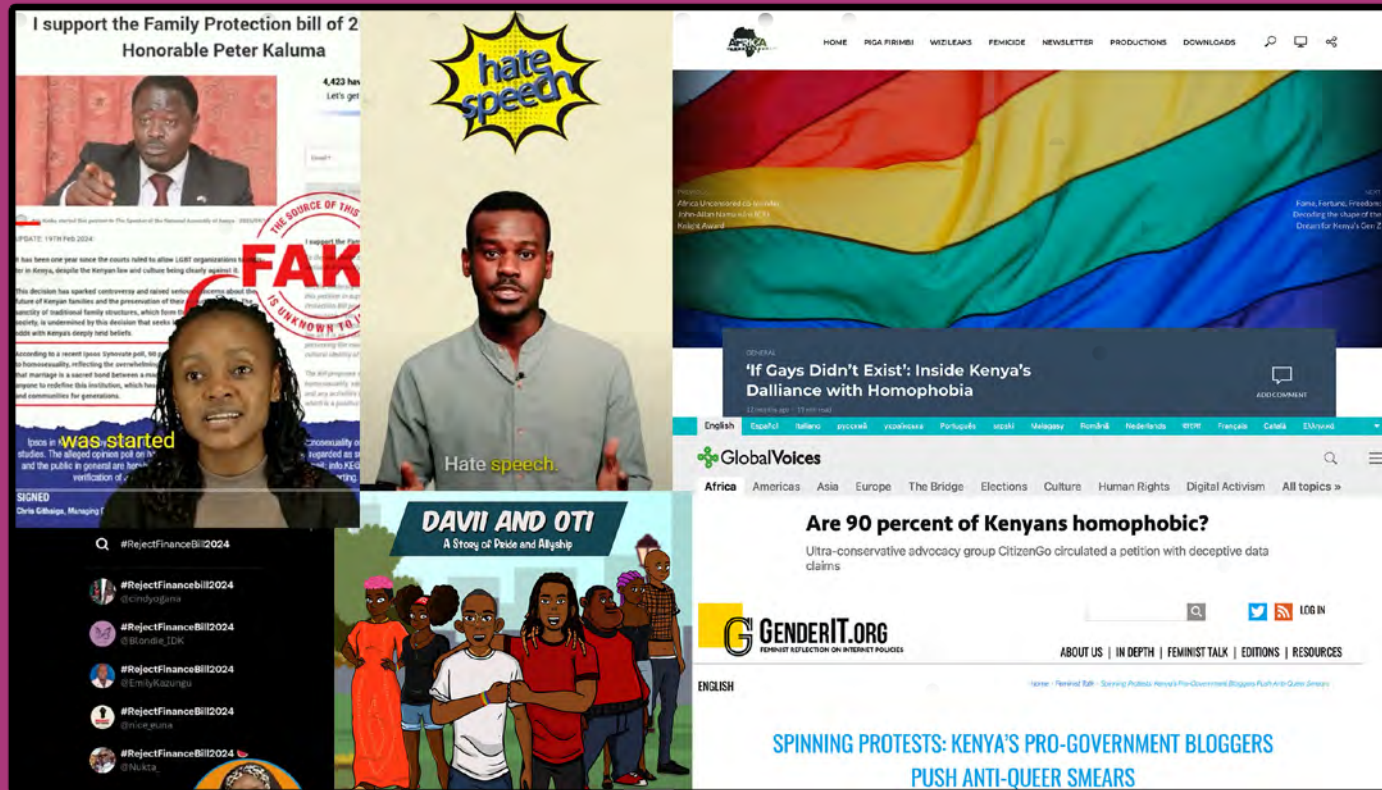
I support the Family Protection bill of 2
Honorable Peter Kaluma

4,423 hav
Let's get

UPDATE: 19TH Feb 2024

It has been one year since the courts ruled to allow LGBT organizations to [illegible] in Kenya, despite the Kenyan law and culture being clearly against it.

This decision has sparked controversy and raised serious concerns about the future of Kenyan families and the preservation of their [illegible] sanctity of traditional family structures, which form the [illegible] society, is undermined by this decision that seeks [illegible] odds with Kenya's deeply held beliefs.

According to a recent Ipsos Synovate poll, 90 p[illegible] to homosexuality, reflecting the overwhelming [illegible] that marriage is a sacred bond between a m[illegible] anyone to redefine this institution, which has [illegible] and communities for generations.

THE SOURCE OF THIS IS UNKNOWN TO
FAKE

was started

SIGNED
Chris Githaiga, Managing D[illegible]

hate speech

Hate speech.

HOME PIGA FIRIMBI WIZILEAKS FEMICIDE NEWSLETTER PRODUCTIONS DOWNLOADS

GENERAL
'If Gays Didn't Exist': Inside Kenya's Dalliance with Homophobia
ADD COMMENT

English Español Italiano русский українська Português srpski Malagasy Română Nederlands Français Català

GlobalVoices
Africa Americas Asia Europe The Bridge Elections Culture Human Rights Digital Activism All topics »

Are 90 percent of Kenyans homophobic?
Ultra-conservative advocacy group CitizenGo circulated a petition with deceptive data claims

#RejectFinanceBill2024
#RejectFinancebill2024 @cindyogana
#RejectFinanceBill2024 @Blondie_IDK
#RejectFinanceBill2024 @EmilyKazungu
#RejectFinanceBill2024 @nice_euna
#RejectFinanceBill2024 @Nukta_

DAVII AND OTI
A Story of Pride and Allyship

GENDERIT.ORG
FEMINIST REFLECTION ON INTERNET POLICIES
LOG IN
ABOUT US | IN DEPTH | FEMINIST TALK | EDITIONS | RESOURCES
ENGLISH
SPINNING PROTESTS: KENYA'S PRO-GOVERNMENT BLOGGERS PUSH ANTI-QUEER SMEARS